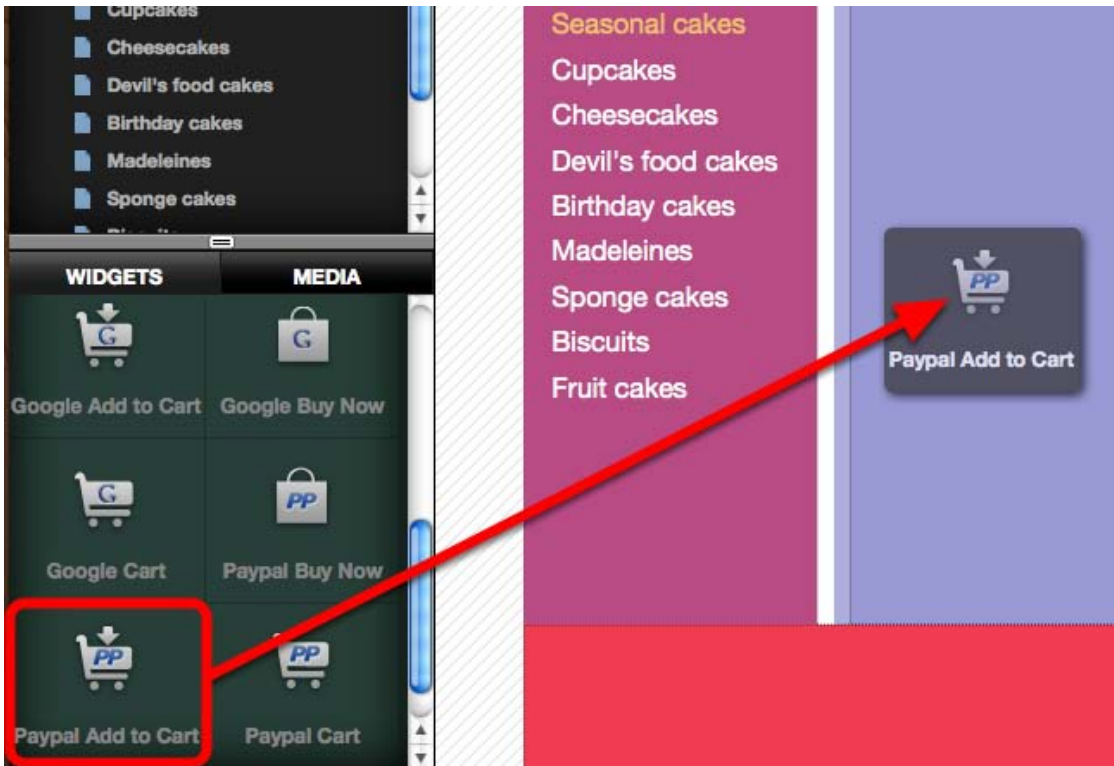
Cupcakes
Cheesecakes
Devil's food cakes
Birthday cakes
Madeleines
Sponge cakes

WIDGETS
MEDIA

G
Google Add to Cart
G
Google Buy Now
G
Google Cart
PP
Paypal Buy Now
PP
Paypal Add to Cart
PP
Paypal Cart

Seasonal cakes
Cupcakes
Cheesecakes
Devil's food cakes
Birthday cakes
Madeleines
Sponge cakes
Biscuits
Fruit cakes

PP
Paypal Add to Cart